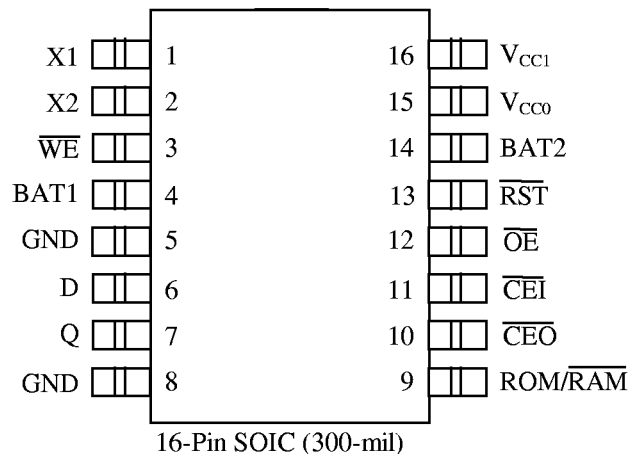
X1 1
X2 2
$\overline{WE}$ 3
BAT1 4
GND 5
D 6
Q 7
GND 8

16 $V_{CC1}$
15 $V_{CC0}$
14 BAT2
13 $\overline{RST}$
12 $\overline{OE}$
11 $\overline{CEI}$
10 $\overline{CEO}$
9 ROM/$\overline{RAM}$

16-Pin SOIC (300-mil)